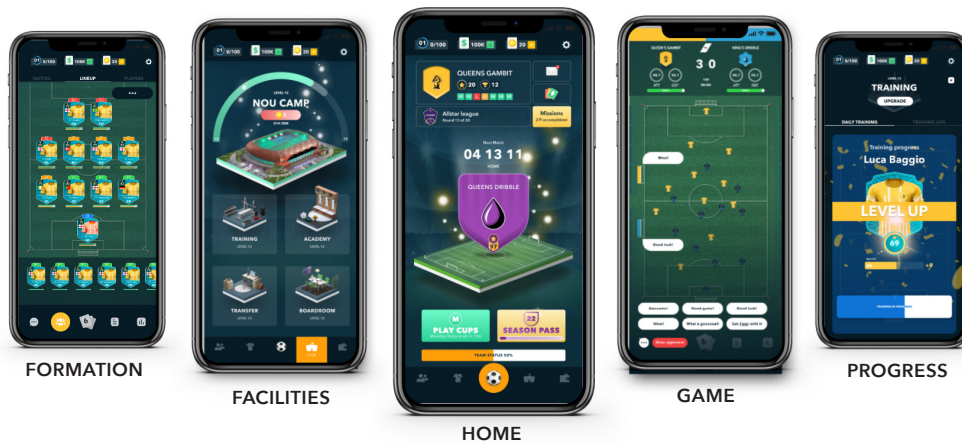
01 0/100 100K 20
TACTICS LINEUP PLAYERS

01 0/100 100K 20
LEVEL 13
NOU CAMP
TRAINING
ACADEMY
TRANSFER
BOARDROOM

01 0/100 100K 20
QUEENS GAMBIT
20 12
Allstar league
Missions
Next Match
04 13 11
QUEENS DRIBBLE
PLAY CUPS
SEASON PASS
TEAM STATUS 50%

QUEEN'S GAMBIT
NINO'S DRIBBLE
3 0
Wow!
Good luck!
Awesome!
Good game!
Good luck!
Wow!
What a goooal!
Get Jiggy with it

01 0/100 100K 20
TRAINING
UPGRADE
DAILY TRAINING
Training progress
Luca Baggio
LEVEL UP
69

FORMATION
FACILITIES
HOME
GAME
PROGRESS